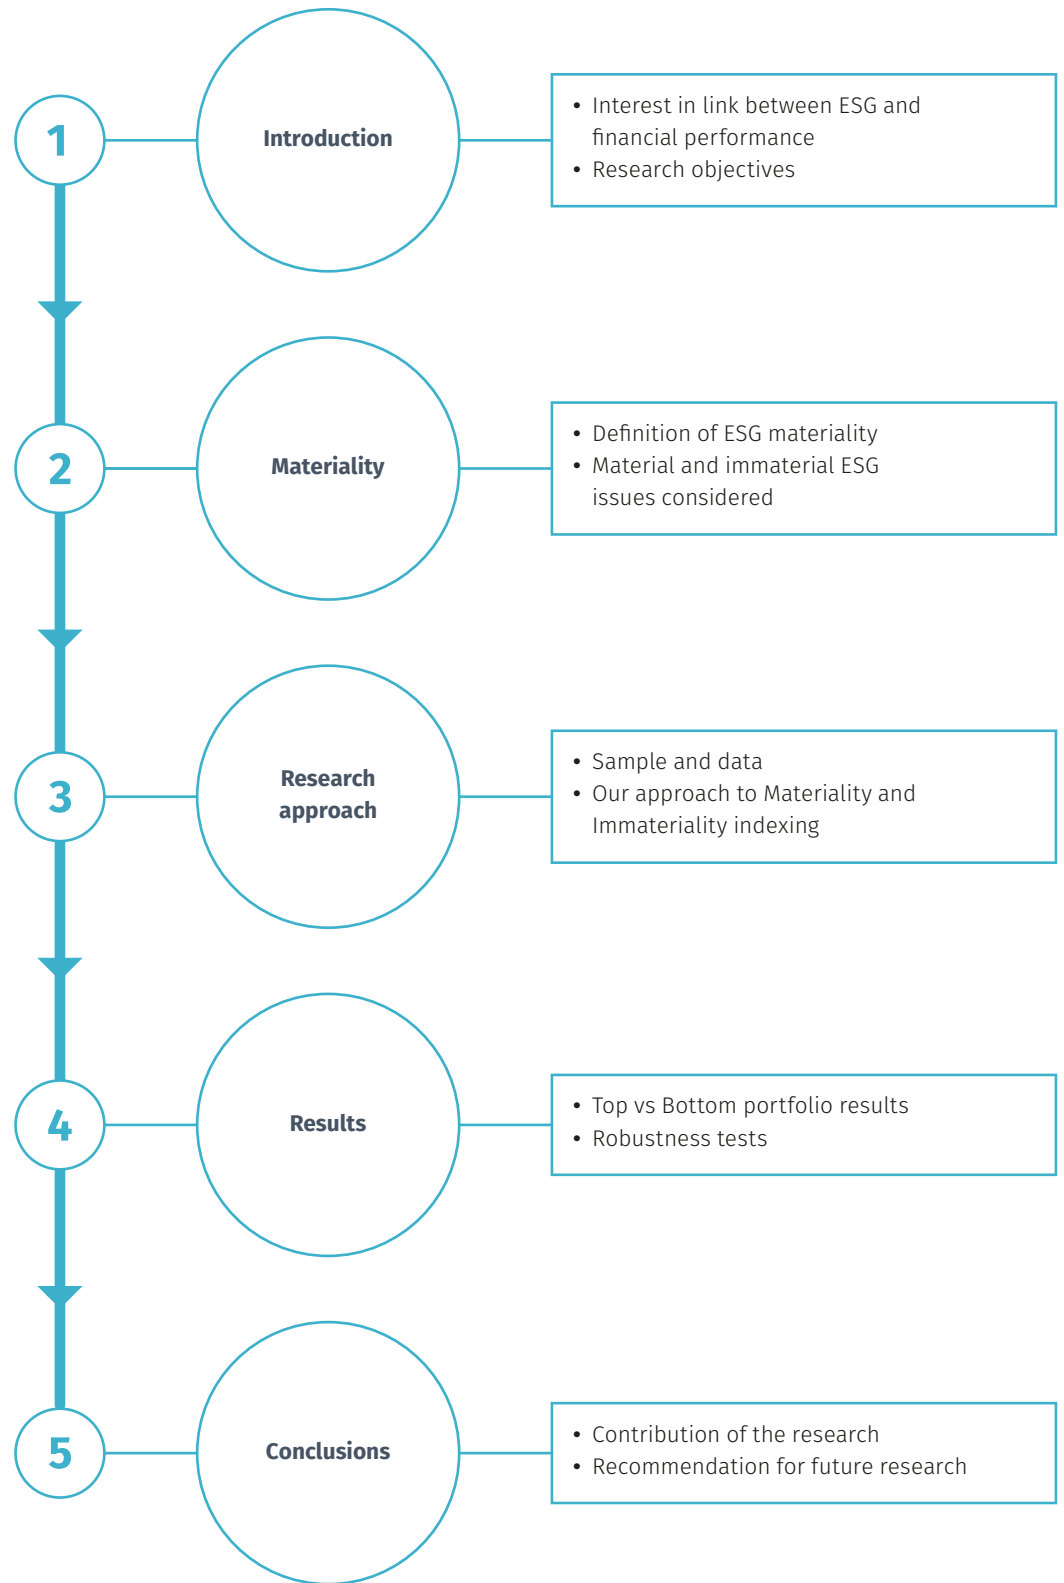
1

Introduction

• Interest in link between ESG and financial performance
• Research objectives

2

Materiality

• Definition of ESG materiality
• Material and immaterial ESG issues considered

3

Research approach

• Sample and data
• Our approach to Materiality and Immateriality indexing

4

Results

• Top vs Bottom portfolio results
• Robustness tests

5

Conclusions

• Contribution of the research
• Recommendation for future research